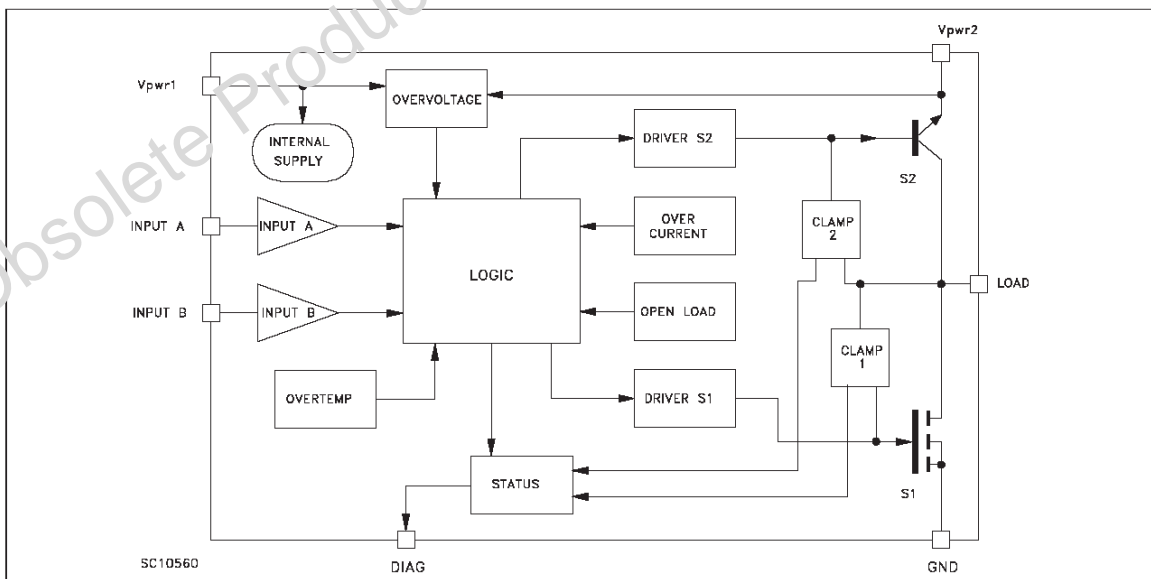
Obsolete Product

Vpwr2

Vpwr1

OVERVOLTAGE

INTERNAL SUPPLY

DRIVER S2

S2

INPUT A

INPUT A

LOGIC

OVER CURRENT

CLAMP 2

LOAD

INPUT B

INPUT B

OPEN LOAD

CLAMP 1

OVERTEMP

DRIVER S1

STATUS

S1

SC10560

DIAG

GND